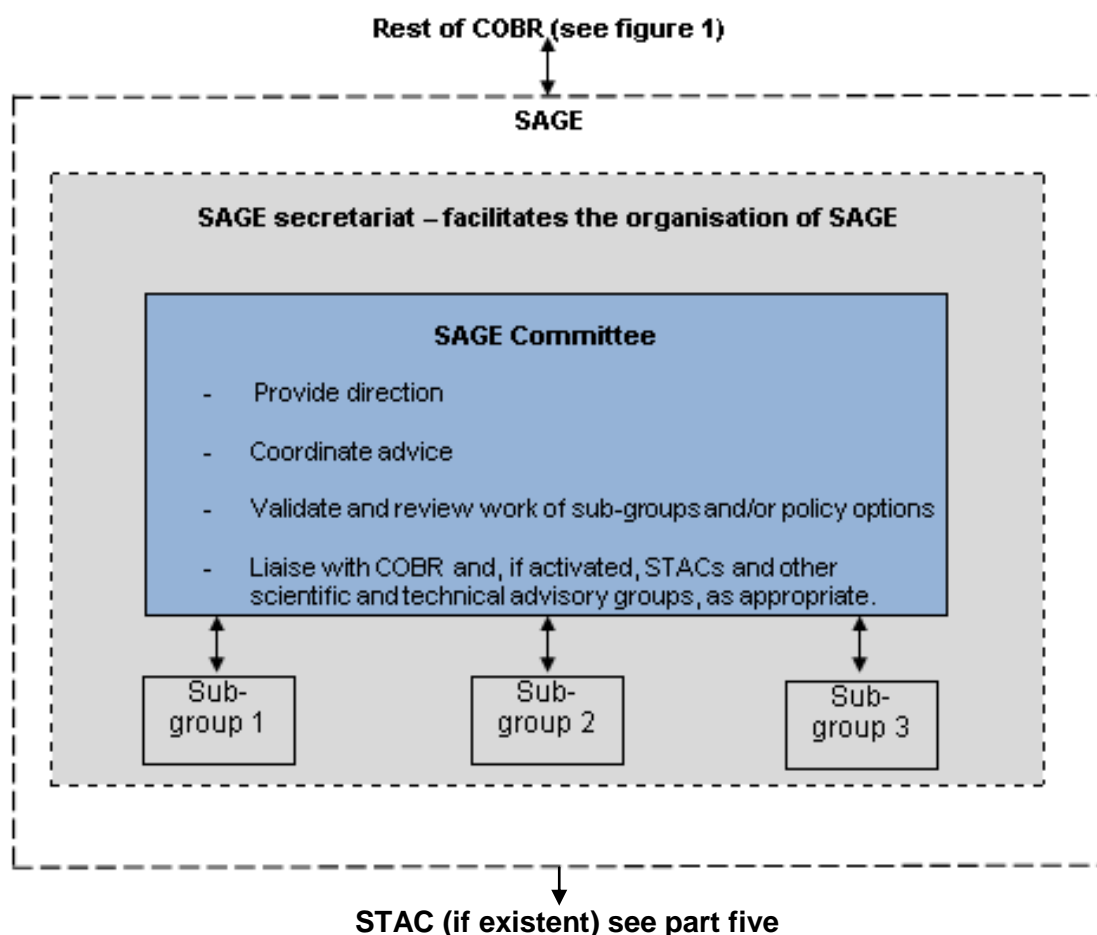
Rest of COBR (see figure 1)

SAGE

SAGE secretariat – facilitates the organisation of SAGE

SAGE Committee

- Provide direction

- Coordinate advice

- Validate and review work of sub-groups and/or policy options

- Liaise with COBR and, if activated, STACs and other scientific and technical advisory groups, as appropriate.

Sub-group 1

Sub-group 2

Sub-group 3

STAC (if existent) see part five